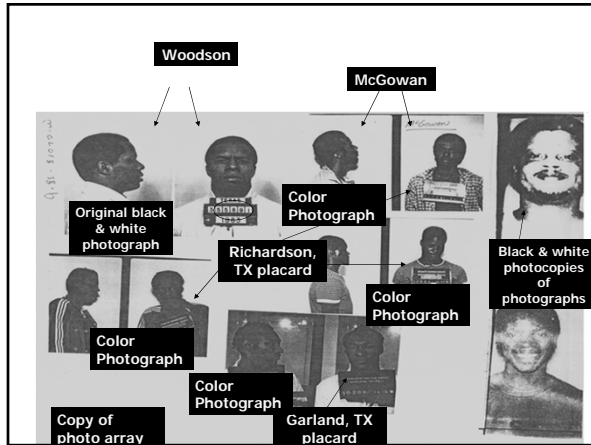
Woodson

McGowan

Original black & white photograph

Color Photograph

Richardson, TX placard

Black & white photocopies of photographs

Color Photograph

Color Photograph

Color Photograph

Copy of photo array

Garland, TX placard